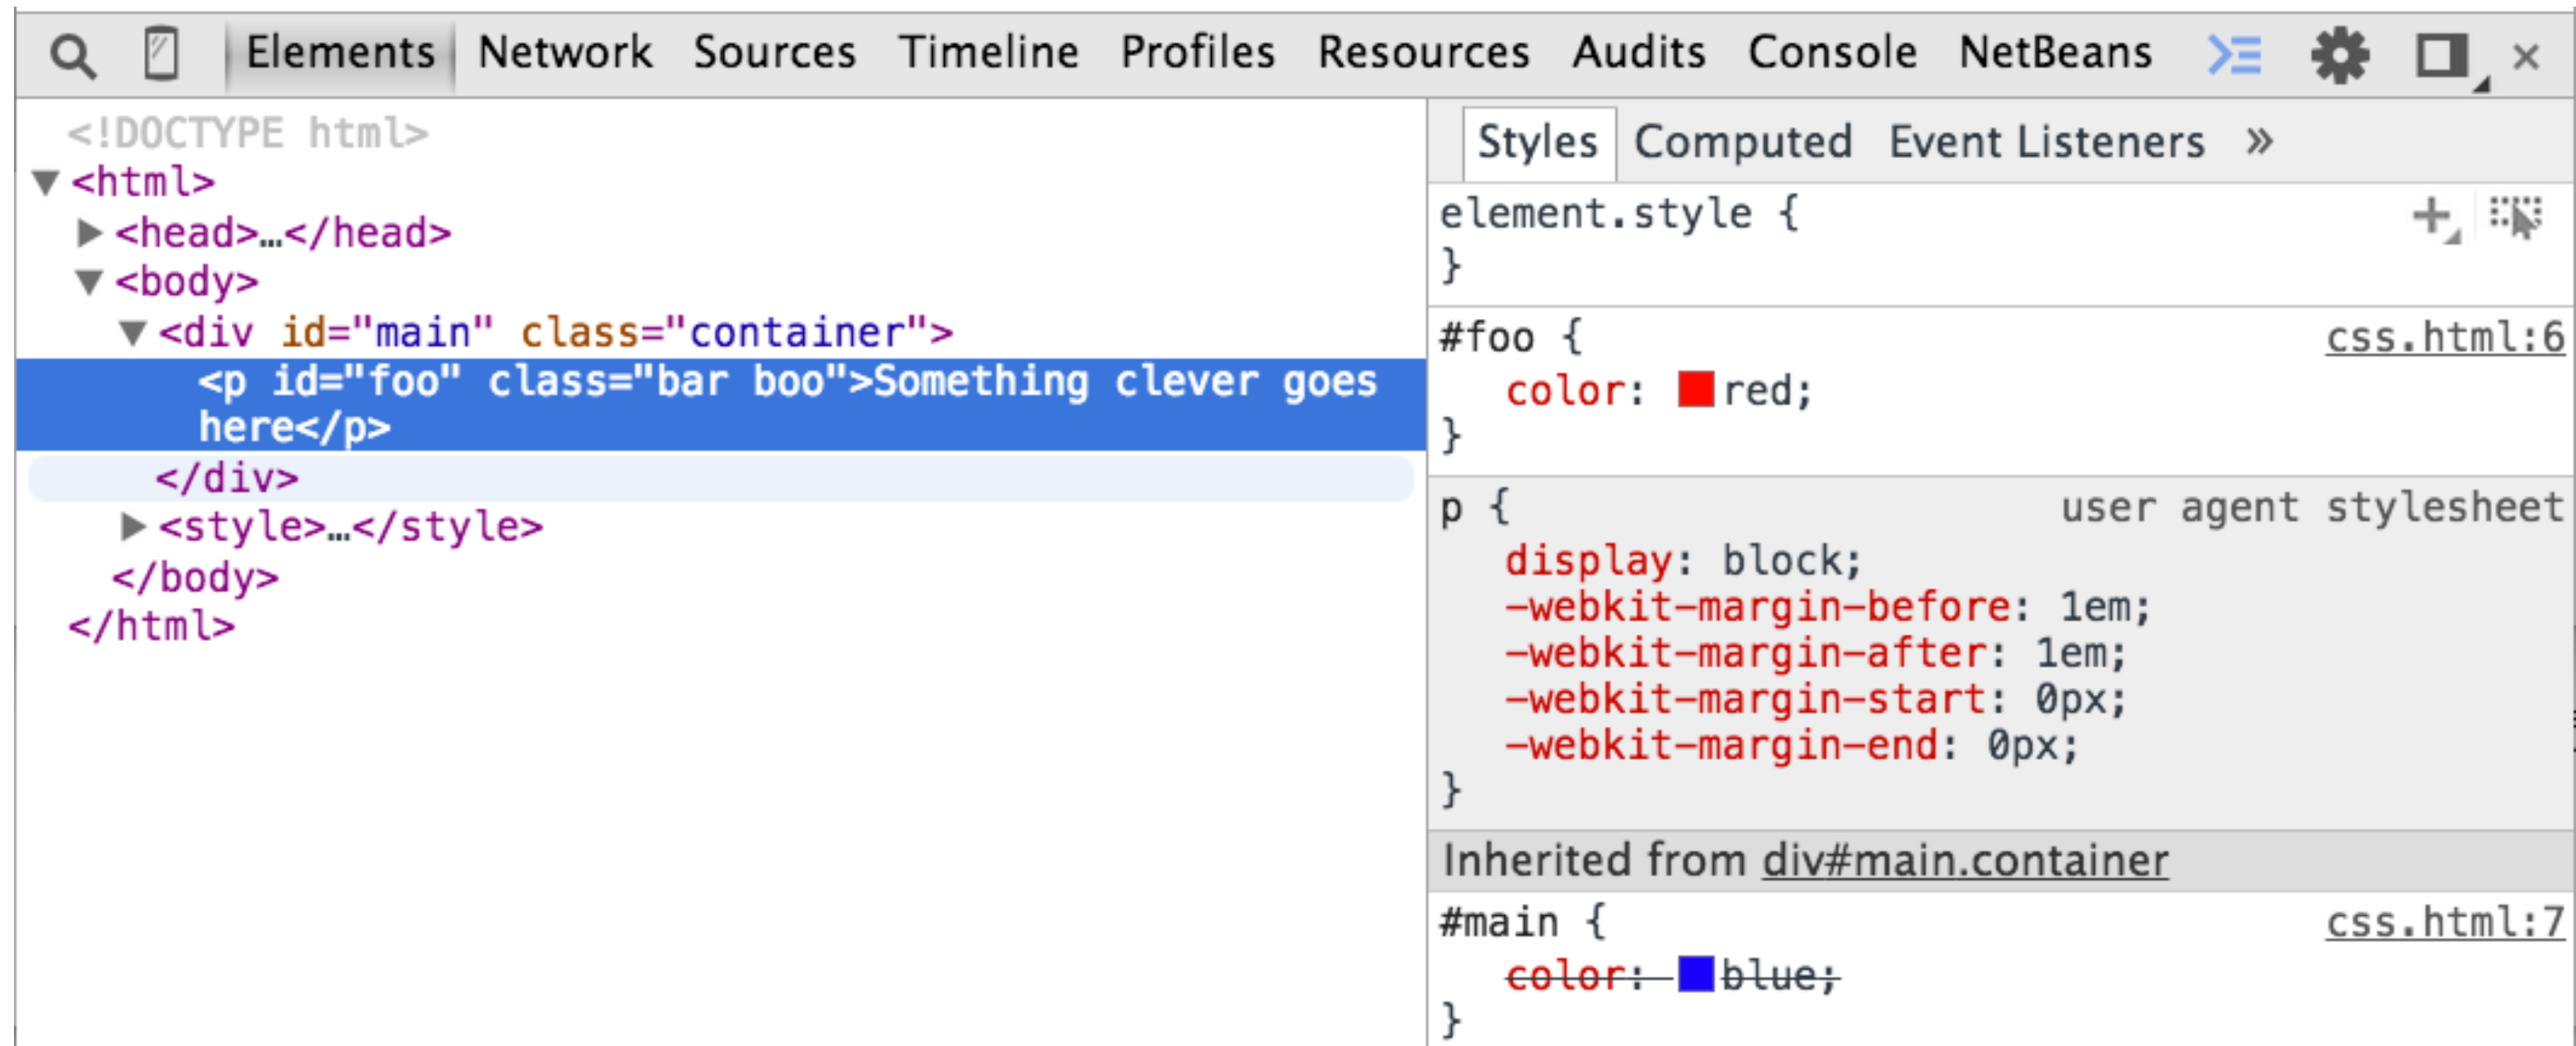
Elements Network Sources Timeline Profiles Resources Audits Console NetBeans

<!DOCTYPE html>
<html>
<head>…</head>
<body>
<div id="main" class="container">
<p id="foo" class="bar boo">Something clever goes here</p>
</div>
<style>…</style>
</body>
</html>

Styles Computed Event Listeners »

element.style {
}

#foo { css.html:6
color: red;
}

p { user agent stylesheet
display: block;
-webkit-margin-before: 1em;
-webkit-margin-after: 1em;
-webkit-margin-start: 0px;
-webkit-margin-end: 0px;
}

Inherited from div#main.container

#main { css.html:7
color: blue;
}